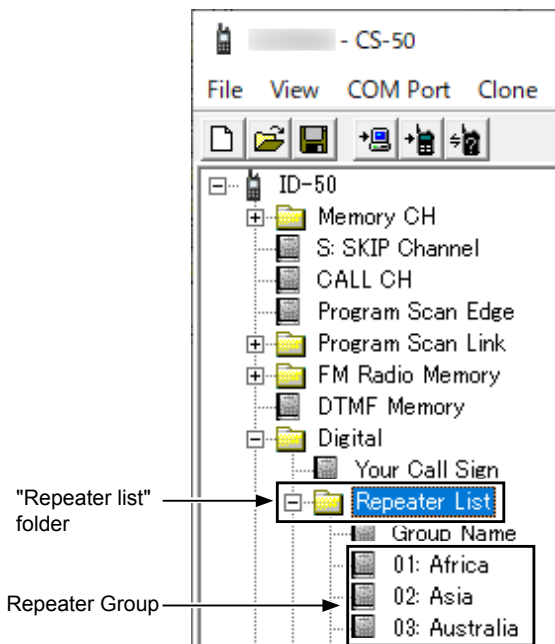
- CS-50

File View COM Port Clone

ID-50
Memory CH
S: SKIP Channel
CALL CH
Program Scan Edge
Program Scan Link
FM Radio Memory
DTMF Memory
Digital
Your Call Sign
Repeater List
Group Name
01: Africa
02: Asia
03: Australia

"Repeater list" folder

Repeater Group